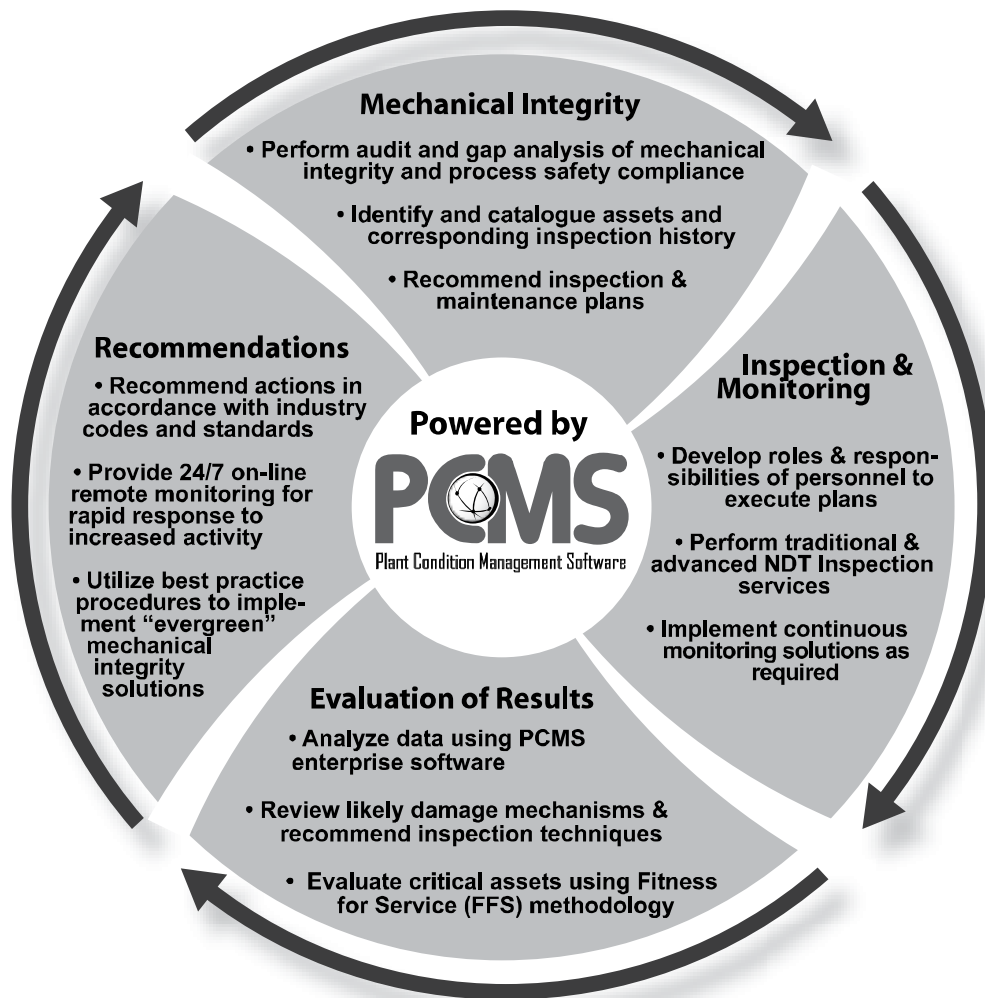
Mechanical Integrity

• Perform audit and gap analysis of mechanical integrity and process safety compliance

• Identify and catalogue assets and corresponding inspection history

• Recommend inspection & maintenance plans

Inspection & Monitoring

• Develop roles & responsibilities of personnel to execute plans

• Perform traditional & advanced NDT Inspection services

• Implement continuous monitoring solutions as required

Evaluation of Results

• Analyze data using PCMS enterprise software

• Review likely damage mechanisms & recommend inspection techniques

• Evaluate critical assets using Fitness for Service (FFS) methodology

Recommendations

• Recommend actions in accordance with industry codes and standards

• Provide 24/7 on-line remote monitoring for rapid response to increased activity

• Utilize best practice procedures to implement "evergreen" mechanical integrity solutions

Powered by

PCMS

Plant Condition Management Software